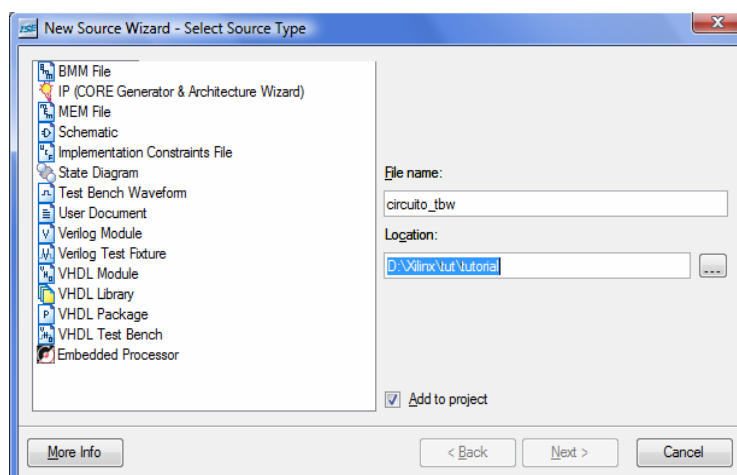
ISE New Source Wizard - Select Source Type

BMM File
IP (CORE Generator & Architecture Wizard)
MEM File
Schematic
Implementation Constraints File
State Diagram
Test Bench Waveform
User Document
Verilog Module
Verilog Test Fixture
VHDL Module
VHDL Library
VHDL Package
VHDL Test Bench
Embedded Processor

File name:
circuito_tbw
Location:
D:\Xilinx\tut\tutorial
...

Add to project

More Info
< Back
Next >
Cancel